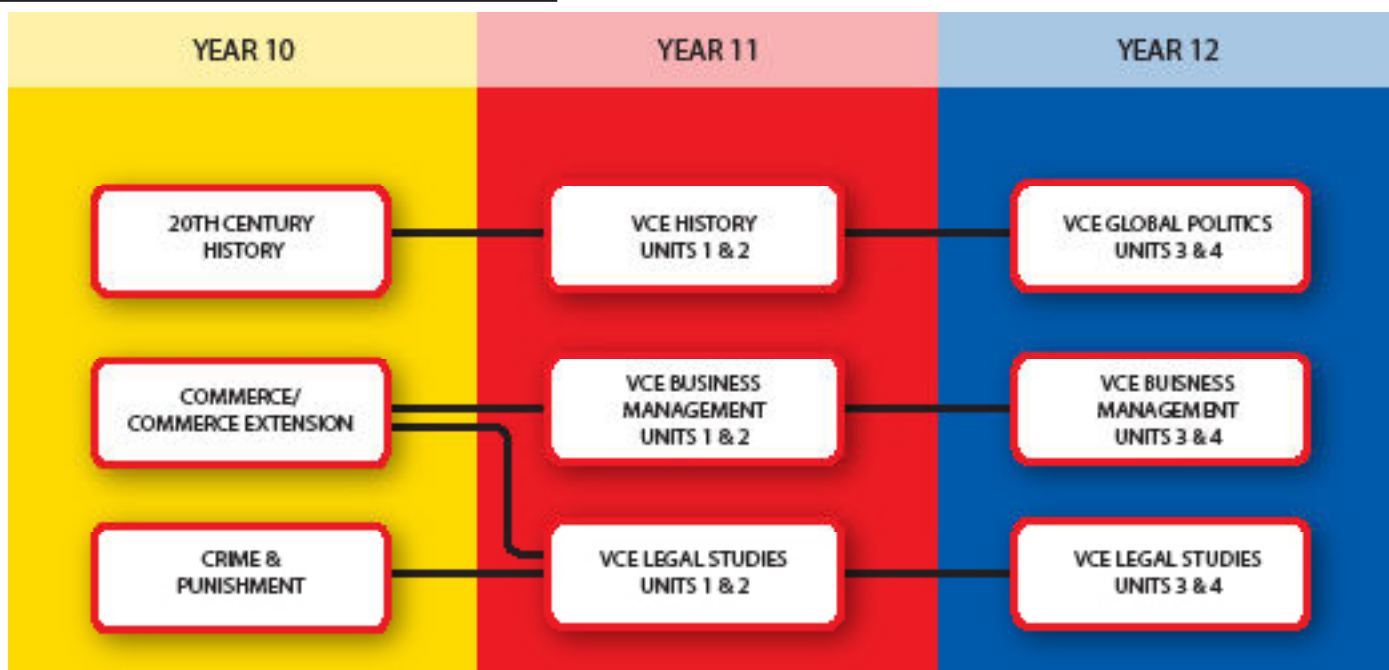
YEAR 10

YEAR 11

YEAR 12

20TH CENTURY HISTORY

VCE HISTORY UNITS 1 & 2

VCE GLOBAL POLITICS UNITS 3 & 4

COMMERCE/ COMMERCE EXTENSION

VCE BUSINESS MANAGEMENT UNITS 1 & 2

VCE BUISNESS MANAGEMENT UNITS 3 & 4

CRIME & PUNISHMENT

VCE LEGAL STUDIES UNITS 1 & 2

VCE LEGAL STUDIES UNITS 3 & 4